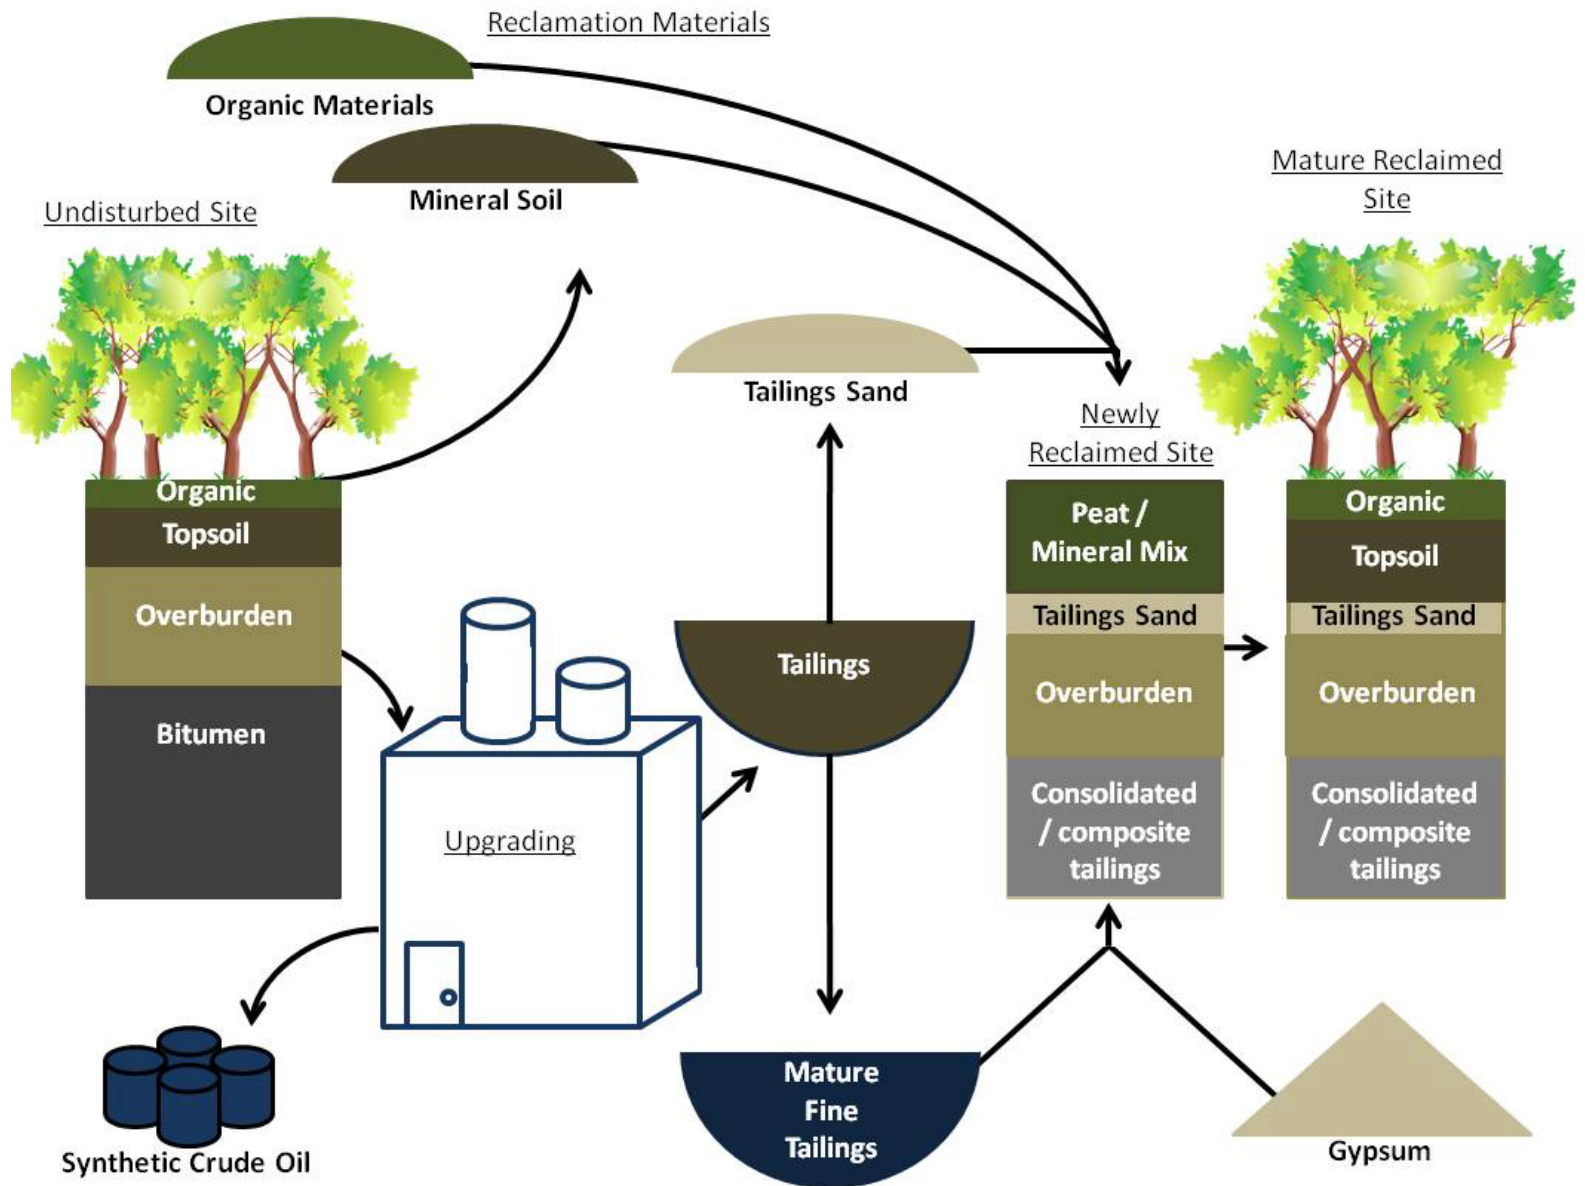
Reclamation Materials

Organic Materials

Mineral Soil

Undisturbed Site

Mature Reclaimed Site

Organic
Topsoil
Overburden
Bitumen

Tailings Sand

Newly Reclaimed Site

Peat / Mineral Mix
Tailings Sand
Overburden
Consolidated / composite tailings

Organic
Topsoil
Tailings Sand
Overburden
Consolidated / composite tailings

Tailings

Upgrading

Synthetic Crude Oil

Mature Fine Tailings

Gypsum